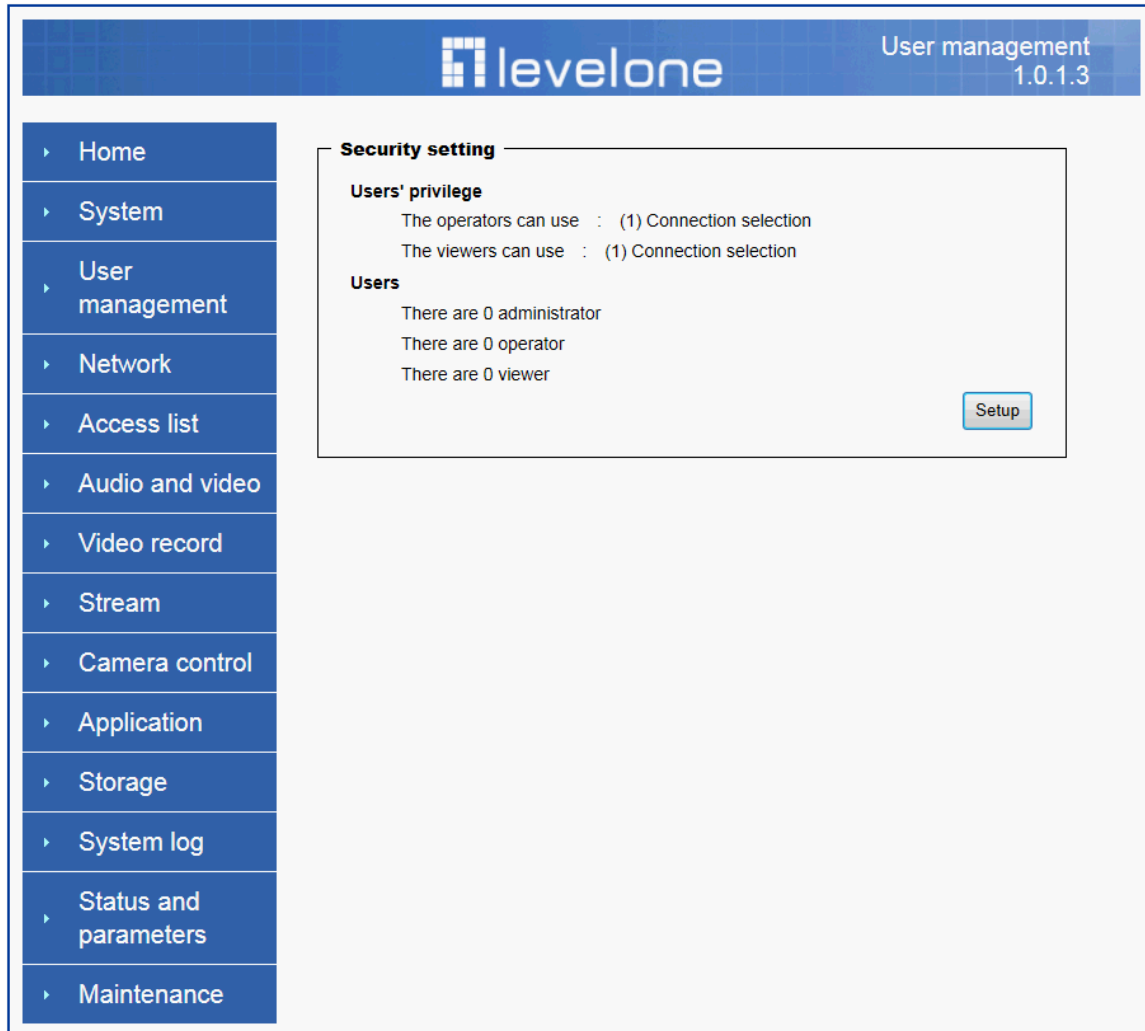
levelone

User management
1.0.1.3

Home
System
User management
Network
Access list
Audio and video
Video record
Stream
Camera control
Application
Storage
System log
Status and parameters
Maintenance

Security setting

Users' privilege
The operators can use : (1) Connection selection
The viewers can use : (1) Connection selection

Users
There are 0 administrator
There are 0 operator
There are 0 viewer

Setup